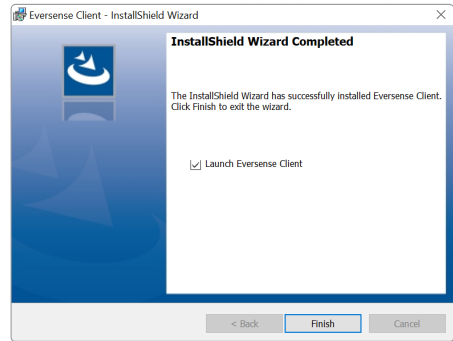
Eversense Client - InstallShield Wizard

InstallShield Wizard Completed

The InstallShield Wizard has successfully installed Eversense Client. Click Finish to exit the wizard.

Launch Eversense Client

< Back
Finish
Cancel